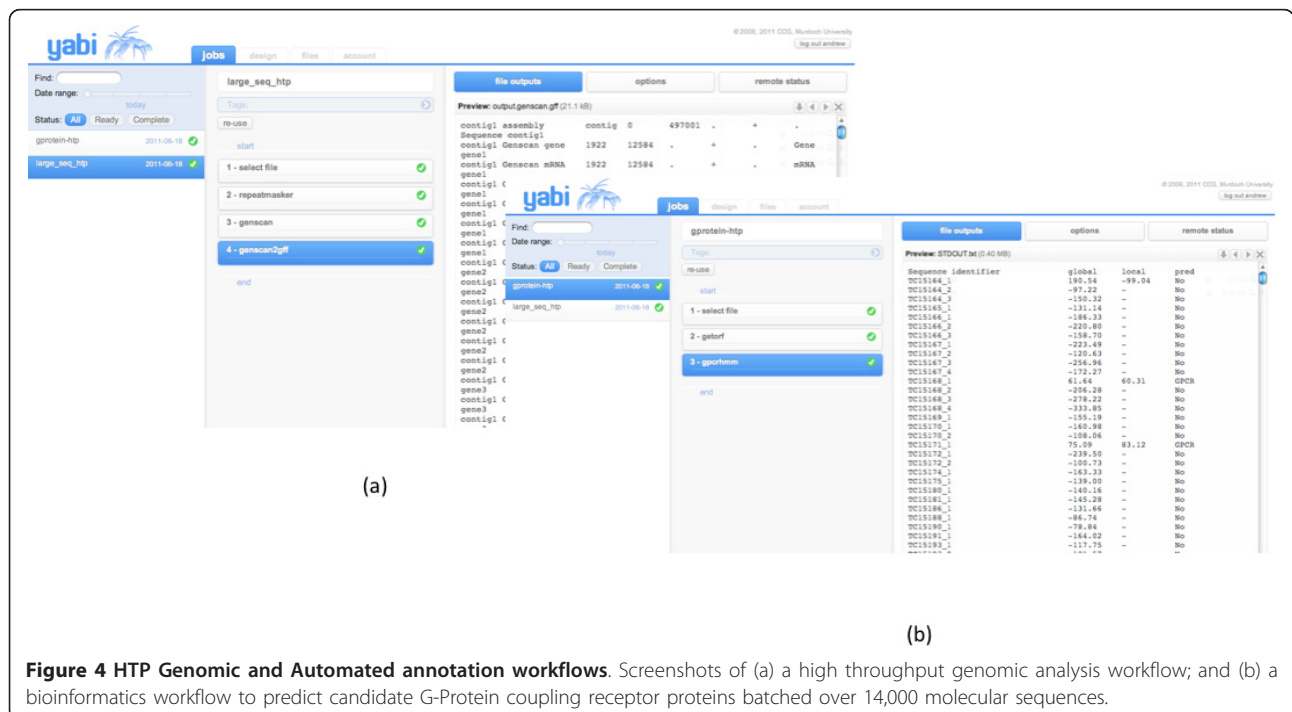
yabi

jobs design files account

© 2006, 2011 CCG, Murdoch University
log out andrew

Find:
Date range:
today
Status: All Ready Complete

gprotein-htp 2011-06-18
large_seq_htp 2011-06-18

large_seq_htp
Tags
re-use
start
1 - select file
2 - repeatmasker
3 - genscan
4 - genscan2gff
end

file outputs options remote status

Preview: output.genscan.gff (21.1 kB)

contig1 assembly contig 0 497001 . + .
Sequence contig1
contig1 Genscan gene 1922 12584 . + . Gene
gene1
contig1 Genscan mRNA 1922 12584 . + . mRNA
gene1
contig1 C
gene1
contig1 C
gene1
contig1 C
gene1
contig1 C
gene1
contig1 C
gene1
contig1 C
gene2
contig1 C
gene2
contig1 C
gene2
contig1 C
gene2
contig1 C
gene2
contig1 C
gene3
contig1 C
gene3
contig1 C

(a)

yabi

jobs design files account

© 2006, 2011 CCG, Murdoch University
log out andrew

Find:
Date range:
today
Status: All Ready Complete

gprotein-htp 2011-06-18
large_seq_htp 2011-06-18

gprotein-htp
Tags
re-use
start
1 - select file
2 - getorf
3 - gpcrhmm
end

file outputs options remote status

Preview: STDOUT.txt (0.40 MB)

| Sequence identifier | global | local | pred |
|---|---|---|---|
| TC15164_1 | 190.54 | -99.04 | No |
| TC15164_2 | -97.22 | - | No |
| TC15164_3 | -150.32 | - | No |
| TC15165_1 | -131.14 | - | No |
| TC15166_1 | -186.33 | - | No |
| TC15166_2 | -220.80 | - | No |
| TC15166_3 | -158.70 | - | No |
| TC15167_1 | -223.49 | - | No |
| TC15167_2 | -120.63 | - | No |
| TC15167_3 | -256.96 | - | No |
| TC15167_4 | -172.27 | - | No |
| TC15168_1 | 61.64 | 60.31 | GPCR |
| TC15168_2 | -206.28 | - | No |
| TC15168_3 | -278.22 | - | No |
| TC15168_4 | -333.85 | - | No |
| TC15169_1 | -155.19 | - | No |
| TC15170_1 | -160.98 | - | No |
| TC15170_2 | -108.06 | - | No |
| TC15171_1 | 75.09 | 83.12 | GPCR |
| TC15172_1 | -239.50 | - | No |
| TC15172_2 | -100.73 | - | No |
| TC15174_1 | -163.33 | - | No |
| TC15175_1 | -139.00 | - | No |
| TC15180_1 | -140.16 | - | No |
| TC15181_1 | -145.28 | - | No |
| TC15186_1 | -131.66 | - | No |
| TC15188_1 | -86.76 | - | No |
| TC15190_1 | -78.84 | - | No |
| TC15191_1 | -164.02 | - | No |
| TC15193_1 | -117.75 | - | No |

(b)

**Figure 4 HTP Genomic and Automated annotation workflows**. Screenshots of (a) a high throughput genomic analysis workflow; and (b) a bioinformatics workflow to predict candidate G-Protein coupling receptor proteins batched over 14,000 molecular sequences.